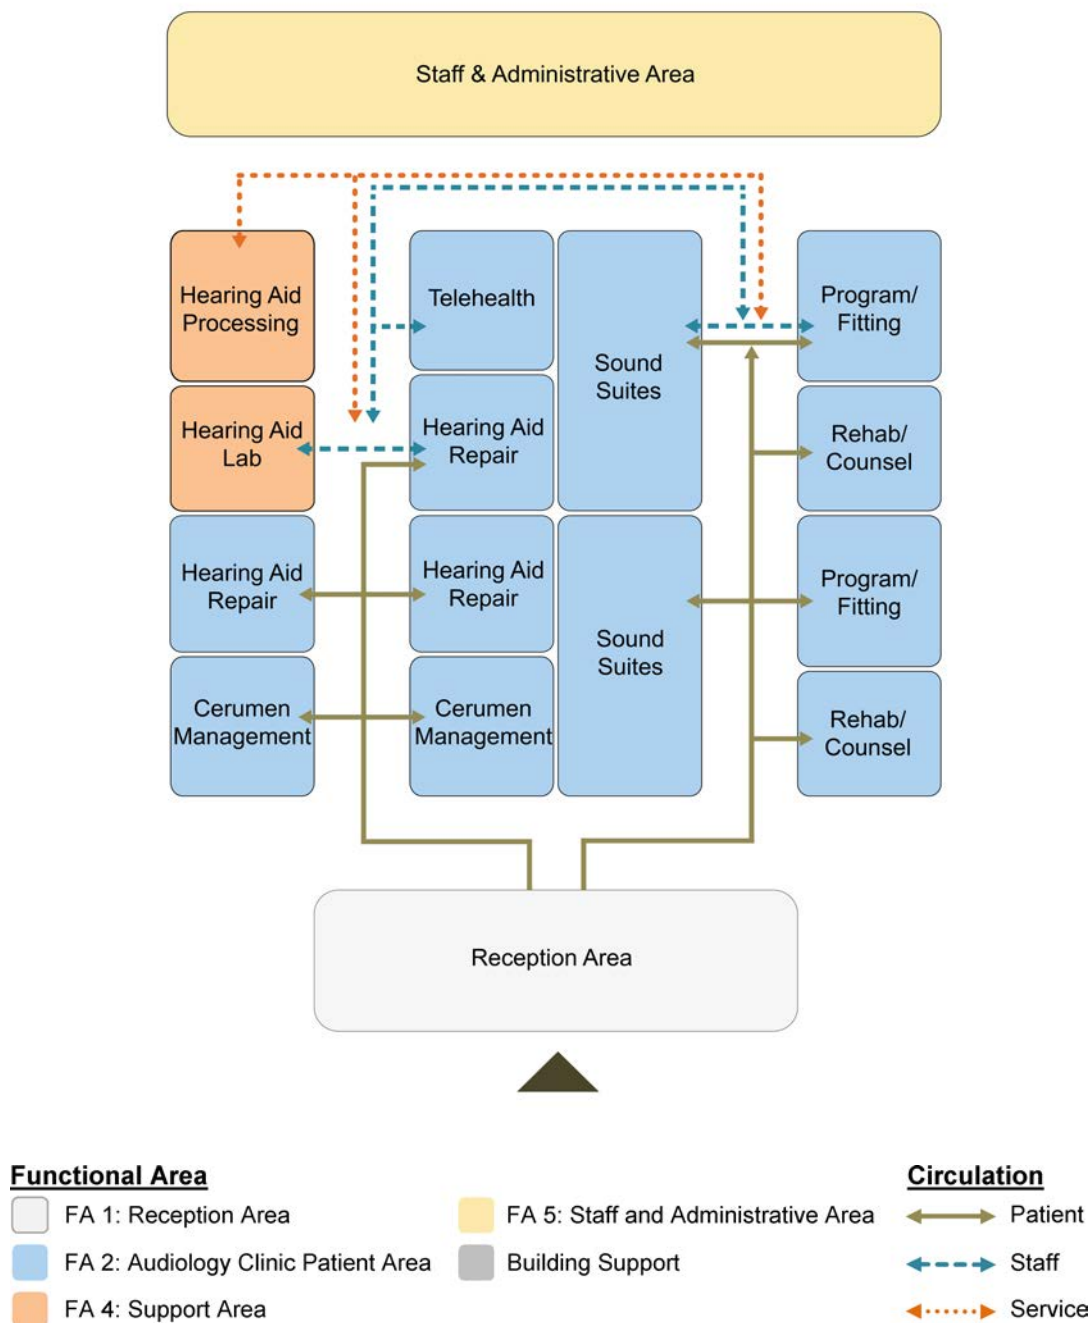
Staff & Administrative Area

Hearing Aid Processing

Telehealth

Sound Suites

Program/ Fitting

Hearing Aid Lab

Hearing Aid Repair

Rehab/ Counsel

Hearing Aid Repair

Hearing Aid Repair

Sound Suites

Program/ Fitting

Cerumen Management

Cerumen Management

Rehab/ Counsel

Reception Area

Functional Area

FA 1: Reception Area

FA 2: Audiology Clinic Patient Area

FA 4: Support Area

FA 5: Staff and Administrative Area

Building Support

Circulation

Patient

Staff

Service